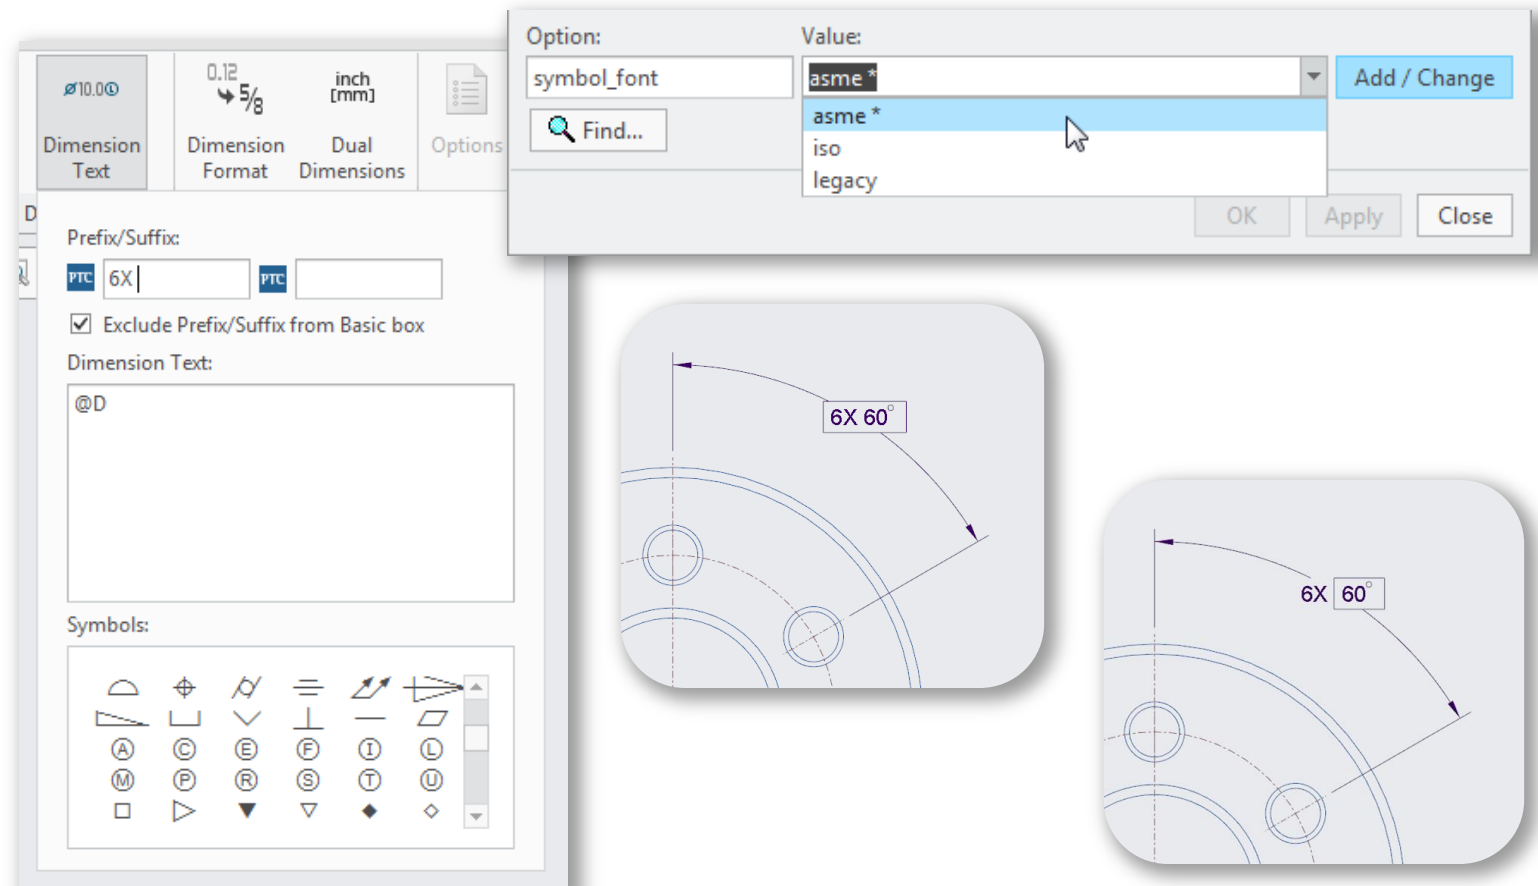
Option:
Value:
symbol_font
asme *
Add / Change
Find...
asme *
iso
legacy
OK
Apply
Close

Ø10.0Ⓜ
Dimension Text
0.12
$5/8$
Dimension Format
inch
[mm]
Dual Dimensions
Options
D

Prefix/Suffix:
PTC
6X
PTC
Exclude Prefix/Suffix from Basic box
Dimension Text:
@D
Symbols:

Ⓐ Ⓒ Ⓔ Ⓕ Ⓘ Ⓛ
Ⓜ Ⓟ Ⓡ Ⓢ Ⓣ Ⓤ

6X 60°

6X 60°